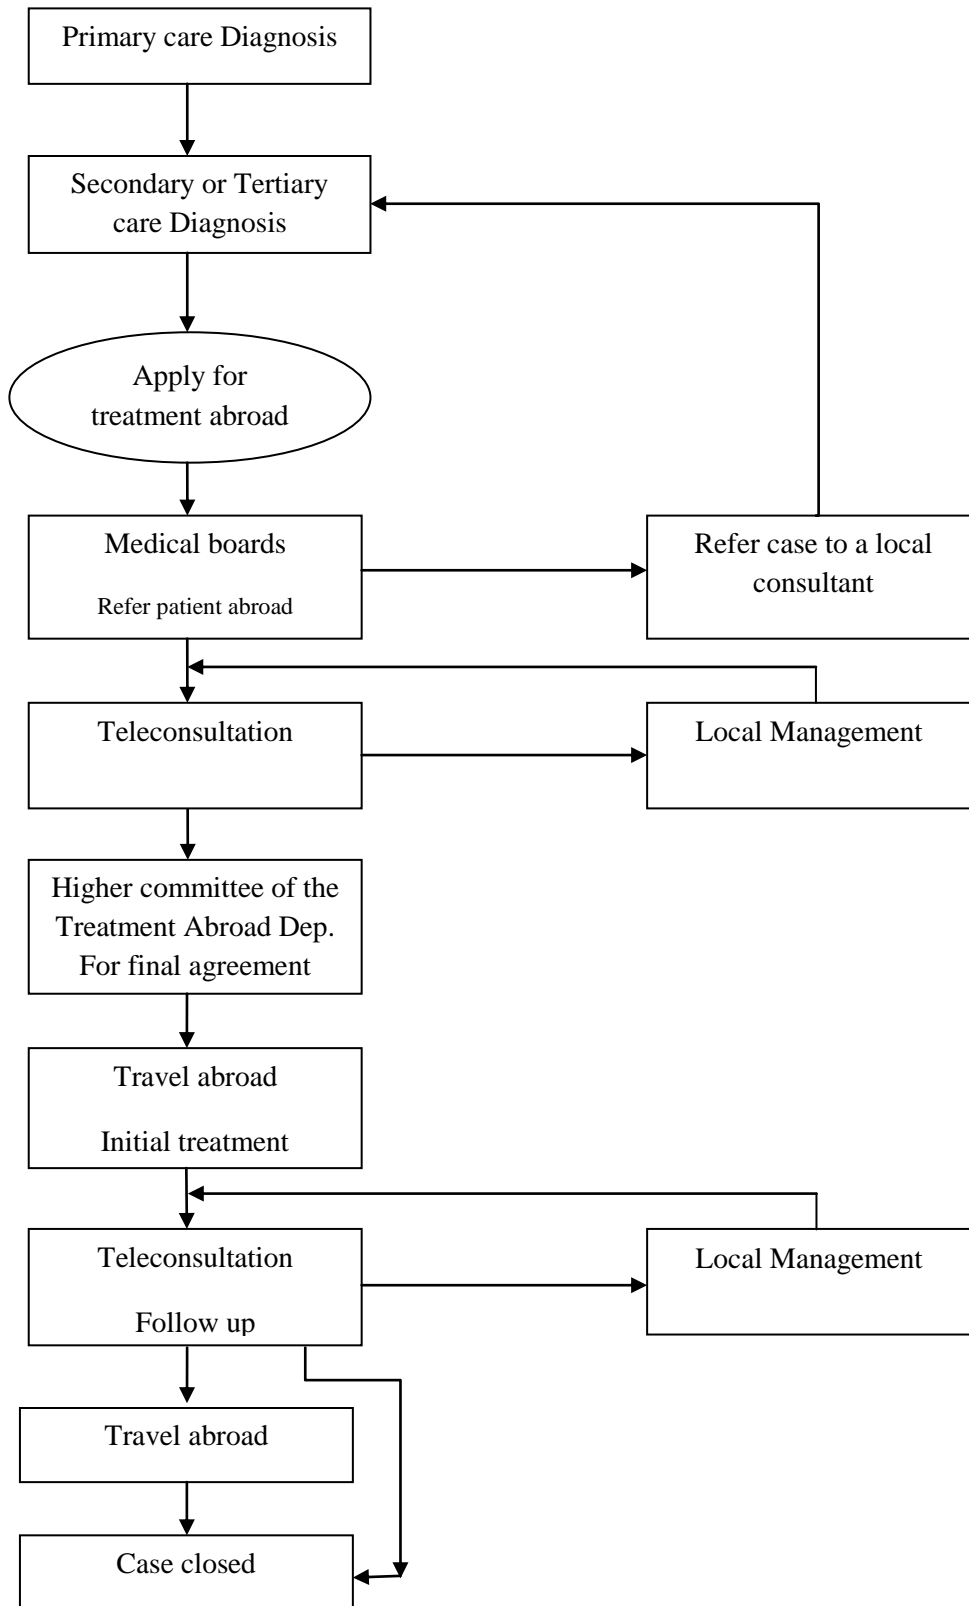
Primary care Diagnosis

Secondary or Tertiary care Diagnosis

Apply for treatment abroad

Medical boards

Refer patient abroad

Refer case to a local consultant

Teleconsultation

Local Management

Higher committee of the Treatment Abroad Dep. For final agreement

Travel abroad

Initial treatment

Teleconsultation

Follow up

Local Management

Travel abroad

Case closed